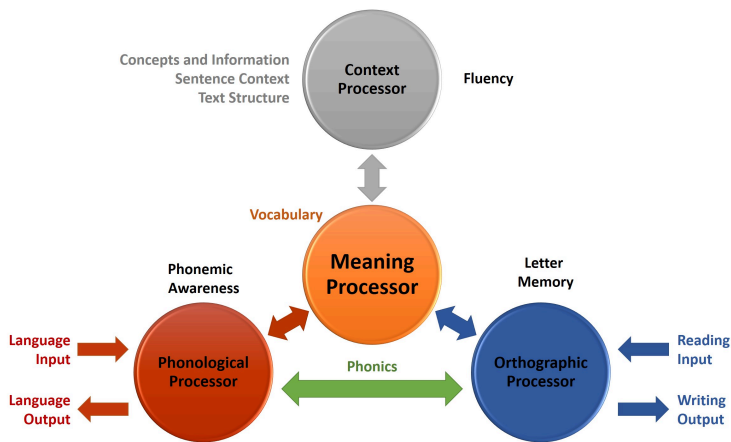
Concepts and Information
Sentence Context
Text Structure

Context Processor

Fluency

Vocabulary

Meaning Processor

Phonemic Awareness

Letter Memory

Language Input

Phonological Processor

Phonics

Orthographic Processor

Reading Input

Language Output

Writing Output